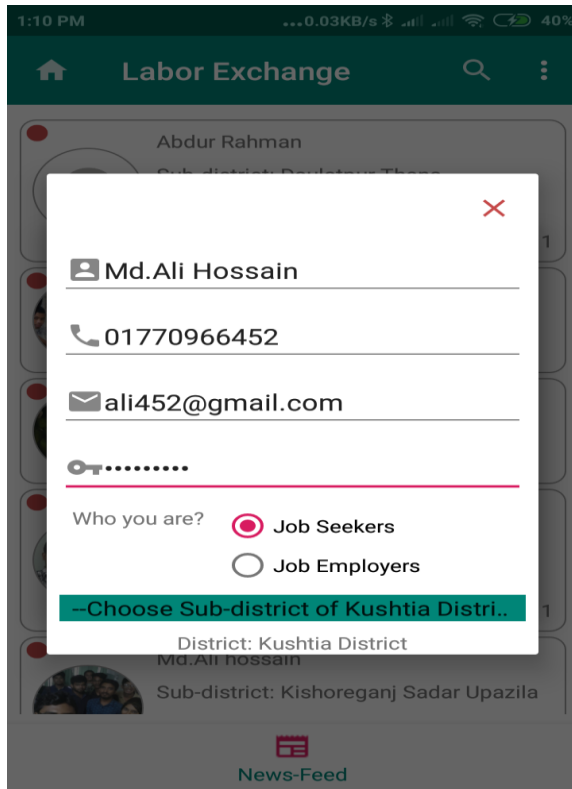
1:10 PM ...0.03KB/s 40%

Labor Exchange

Abdur Rahman

Sub-district: Daulatpur Thana

Md.Ali Hossain

01770966452

ali452@gmail.com

•••••••••

Who you are?

Job Seekers

Job Employers

--Choose Sub-district of Kushtia Distri..

District: Kushtia District

Md.Ali hossain

Sub-district: Kishoreganj Sadar Upazila

News-Feed